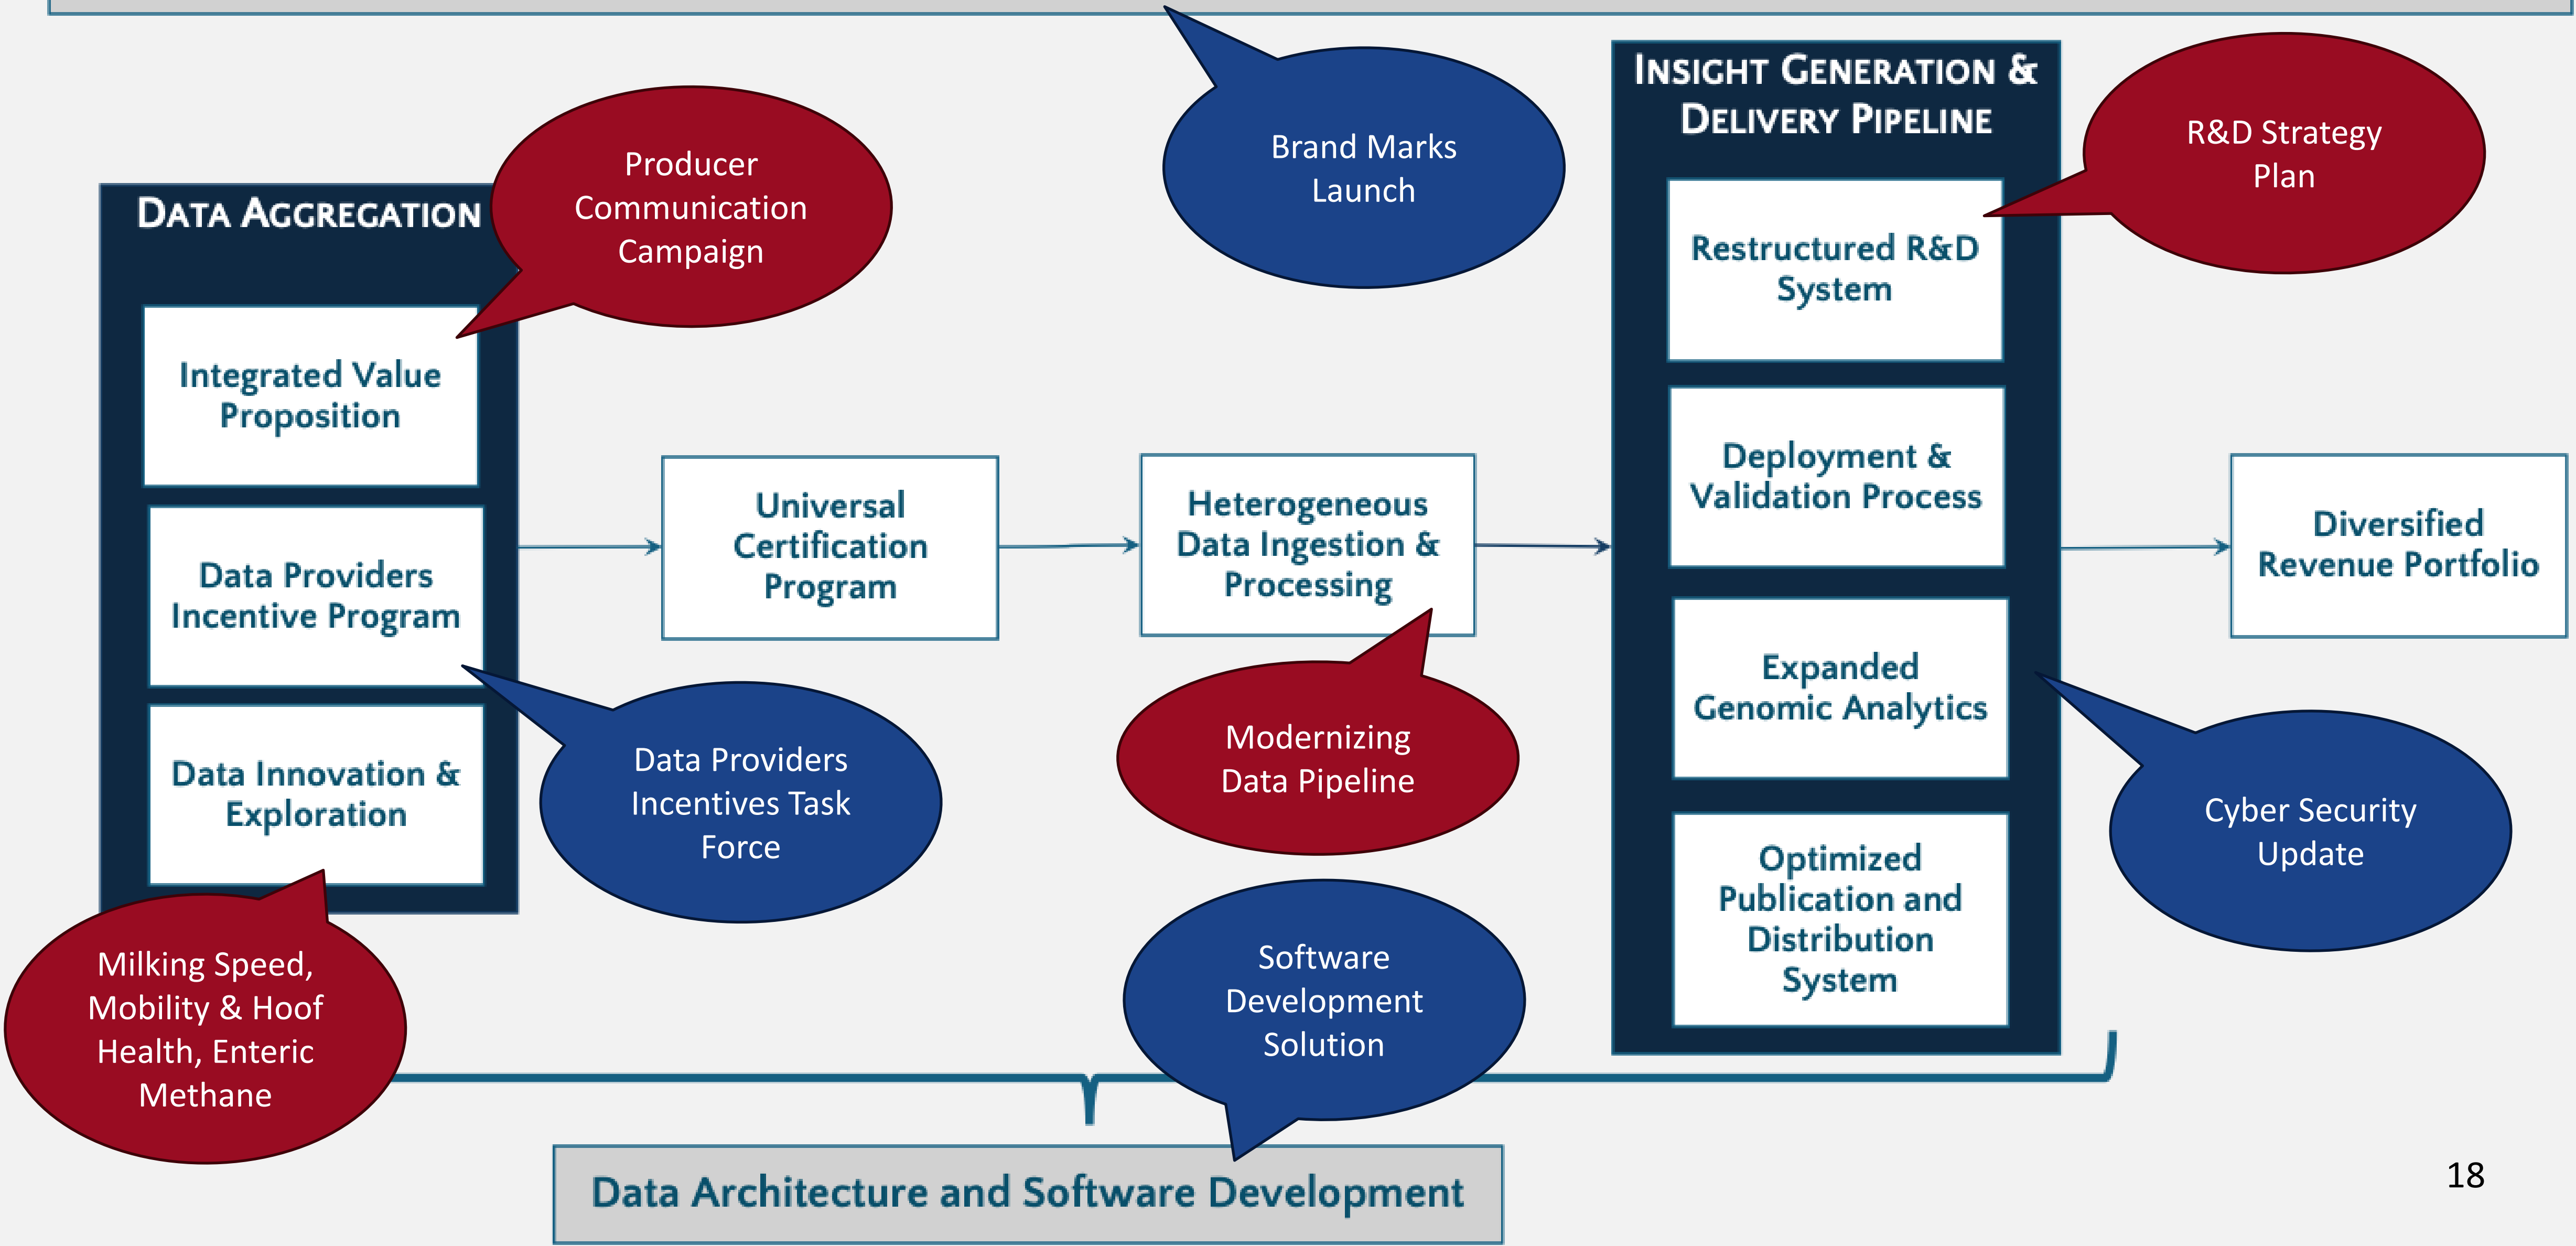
Brand Marks Launch

Insight Generation & Delivery Pipeline

R&D Strategy Plan

Producer Communication Campaign

Data Aggregation

Integrated Value Proposition

Data Providers Incentive Program

Data Innovation & Exploration

Universal Certification Program

Heterogeneous Data Ingestion & Processing

Restructured R&D System

Deployment & Validation Process

Expanded Genomic Analytics

Optimized Publication and Distribution System

Diversified Revenue Portfolio

Data Providers Incentives Task Force

Modernizing Data Pipeline

Cyber Security Update

Milking Speed, Mobility & Hoof Health, Enteric Methane

Software Development Solution

Data Architecture and Software Development

18